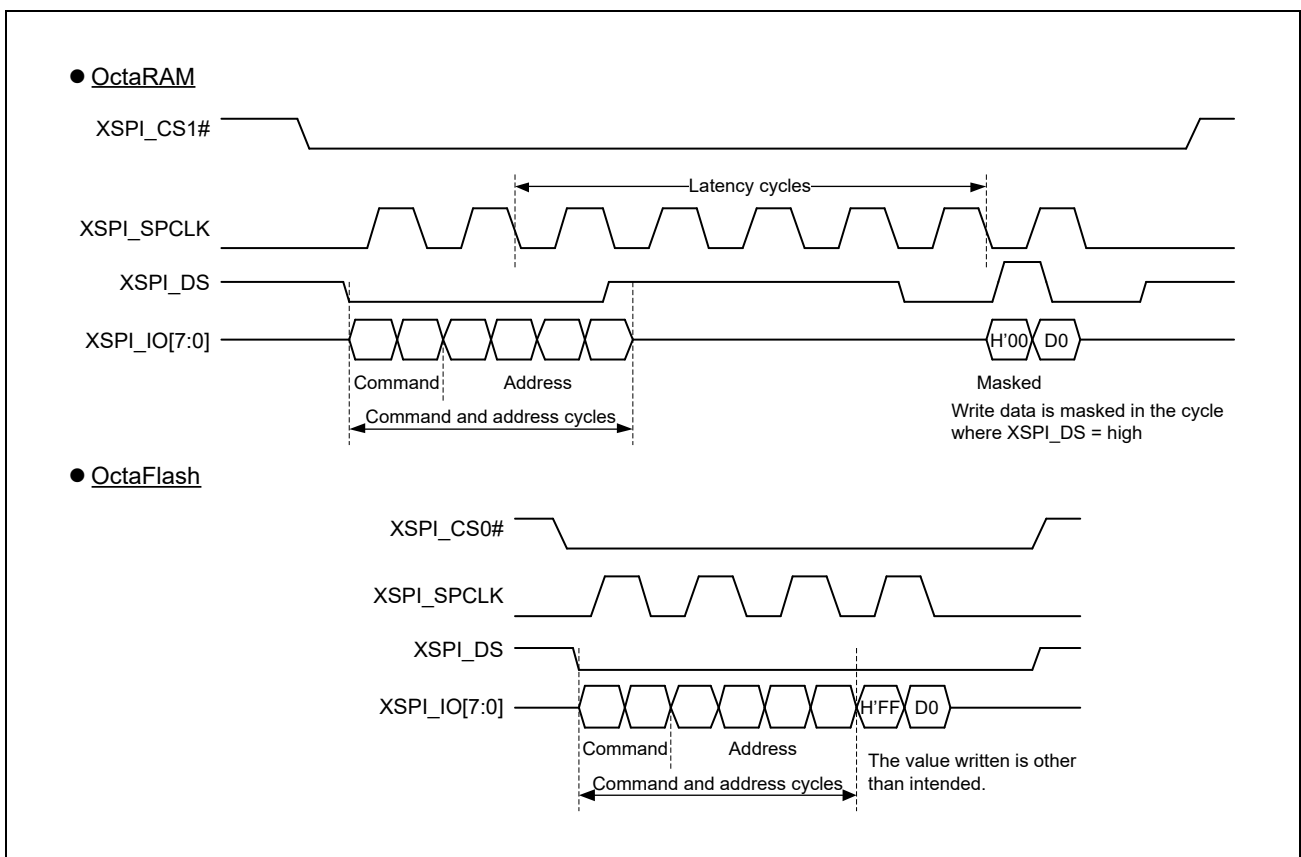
● OctaRAM

XSPI_CS1#

Latency cycles

XSPI_SPCLK

XSPI_DS

XSPI_IO[7:0]

H'00 D0

Command Address

Masked

Command and address cycles

Write data is masked in the cycle where XSPI_DS = high

● OctaFlash

XSPI_CS0#

XSPI_SPCLK

XSPI_DS

XSPI_IO[7:0]

H'FF D0

Command Address

The value written is other than intended.

Command and address cycles